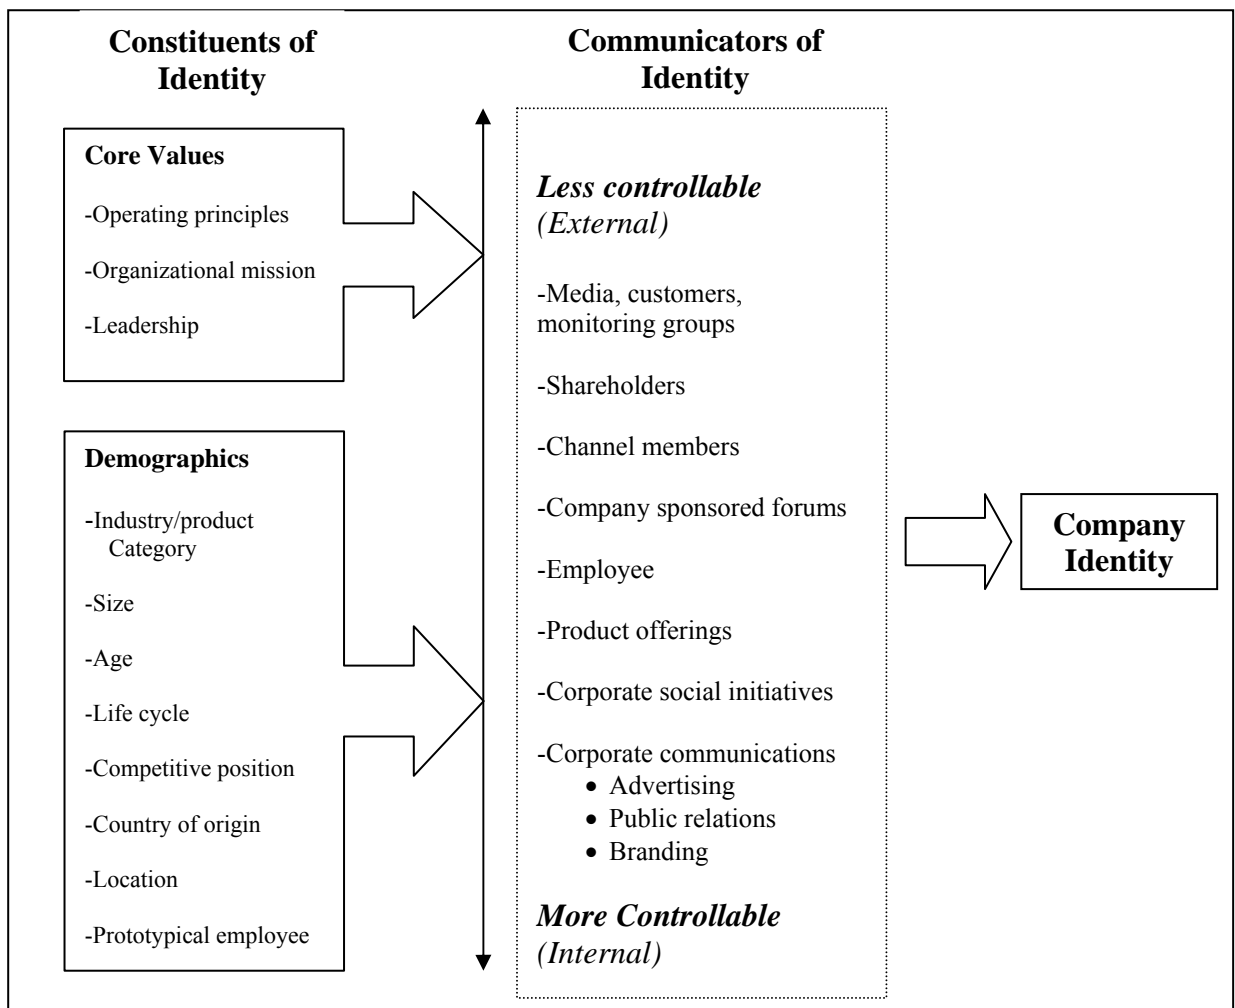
Constituents of Identity

Communicators of Identity

Core Values

-Operating principles

-Organizational mission

-Leadership

Demographics

-Industry/product Category

-Size

-Age

-Life cycle

-Competitive position

-Country of origin

-Location

-Prototypical employee

Less controllable (External)

-Media, customers, monitoring groups

-Shareholders

-Channel members

-Company sponsored forums

-Employee

-Product offerings

-Corporate social initiatives

-Corporate communications
- Advertising
- Public relations
- Branding

More Controllable (Internal)

Company Identity